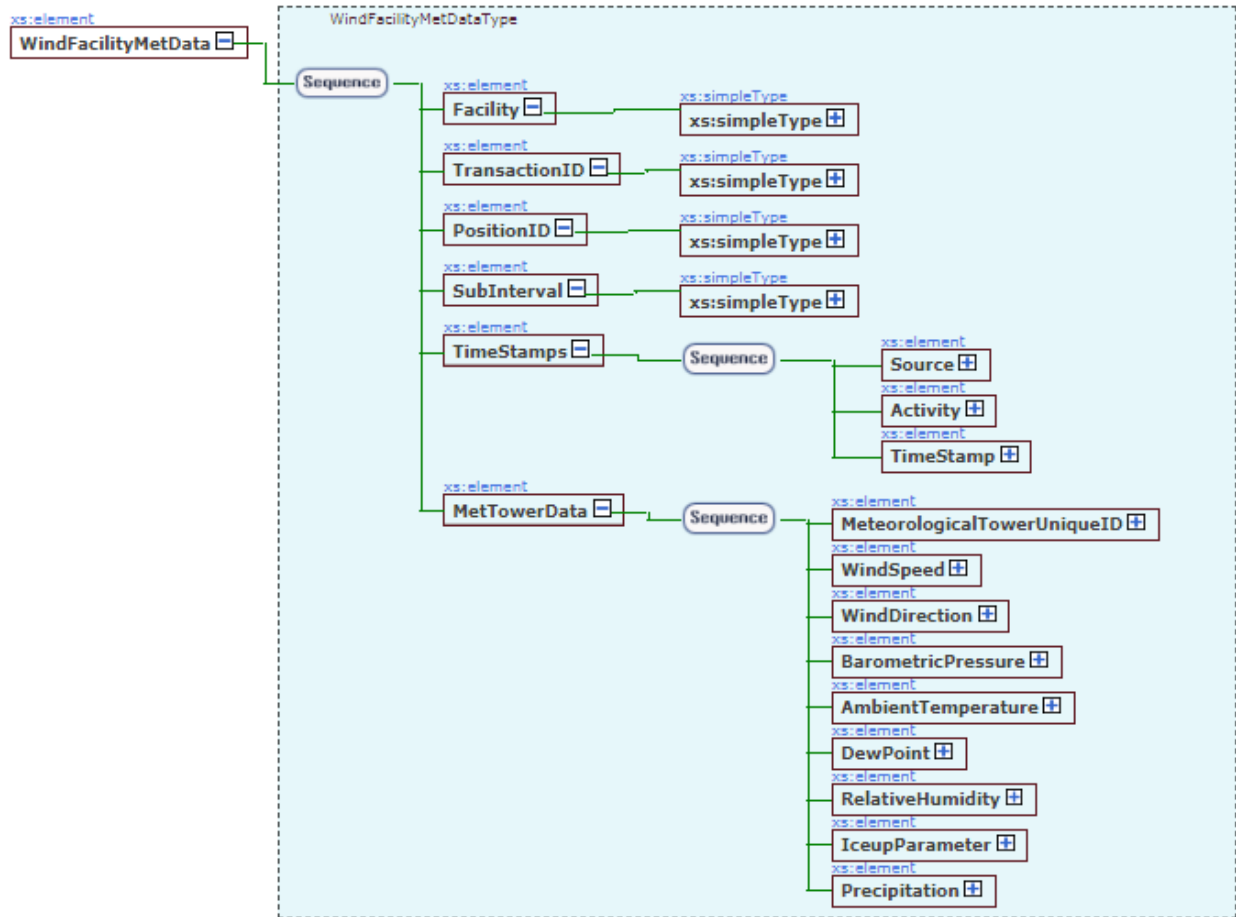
xs:element
WindFacilityMetData

WindFacilityMetDataType

Sequence

xs:element
Facility
xs:simpleType
xs:simpleType

xs:element
TransactionID
xs:simpleType
xs:simpleType

xs:element
PositionID
xs:simpleType
xs:simpleType

xs:element
SubInterval
xs:simpleType
xs:simpleType

xs:element
TimeStamps
Sequence
xs:element
Source
xs:element
Activity
xs:element
TimeStamp

xs:element
MetTowerData
Sequence
xs:element
MeteorologicalTowerUniqueID
xs:element
WindSpeed
xs:element
WindDirection
xs:element
BarometricPressure
xs:element
AmbientTemperature
xs:element
DewPoint
xs:element
RelativeHumidity
xs:element
IceupParameter
xs:element
Precipitation